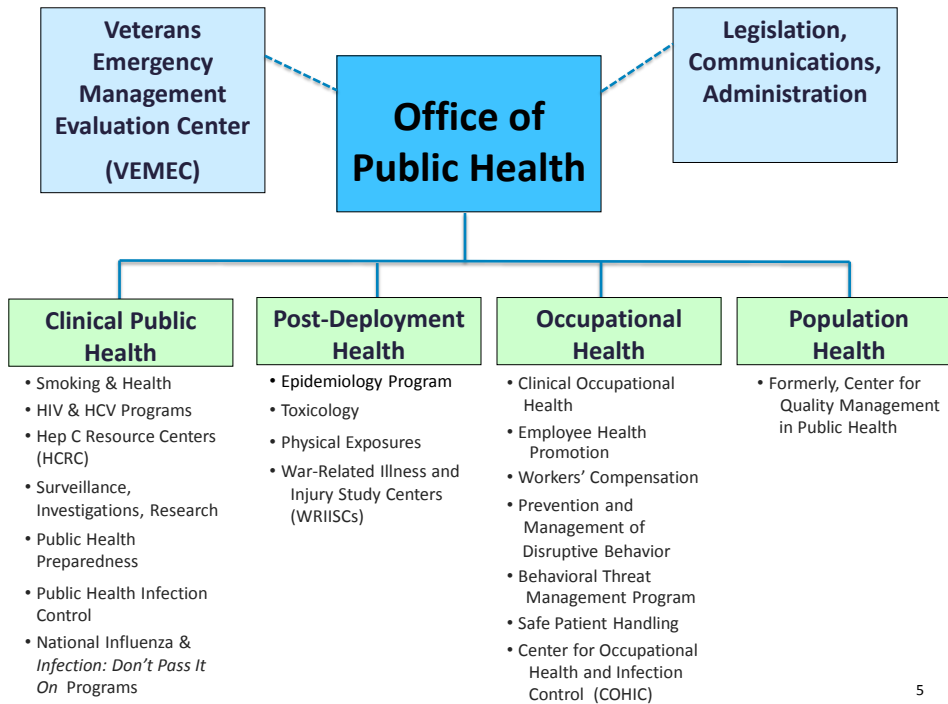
Veterans Emergency Management Evaluation Center

(VEMEC)

Office of Public Health

Legislation, Communications, Administration

Clinical Public Health

• Smoking & Health
• HIV & HCV Programs
• Hep C Resource Centers (HCRC)
• Surveillance, Investigations, Research
• Public Health Preparedness
• Public Health Infection Control
• National Influenza & *Infection: Don't Pass It On* Programs

Post-Deployment Health

• Epidemiology Program
• Toxicology
• Physical Exposures
• War-Related Illness and Injury Study Centers (WRIISCs)

Occupational Health

• Clinical Occupational Health
• Employee Health Promotion
• Workers' Compensation
• Prevention and Management of Disruptive Behavior
• Behavioral Threat Management Program
• Safe Patient Handling
• Center for Occupational Health and Infection Control (COHIC)

Population Health

• Formerly, Center for Quality Management in Public Health

5